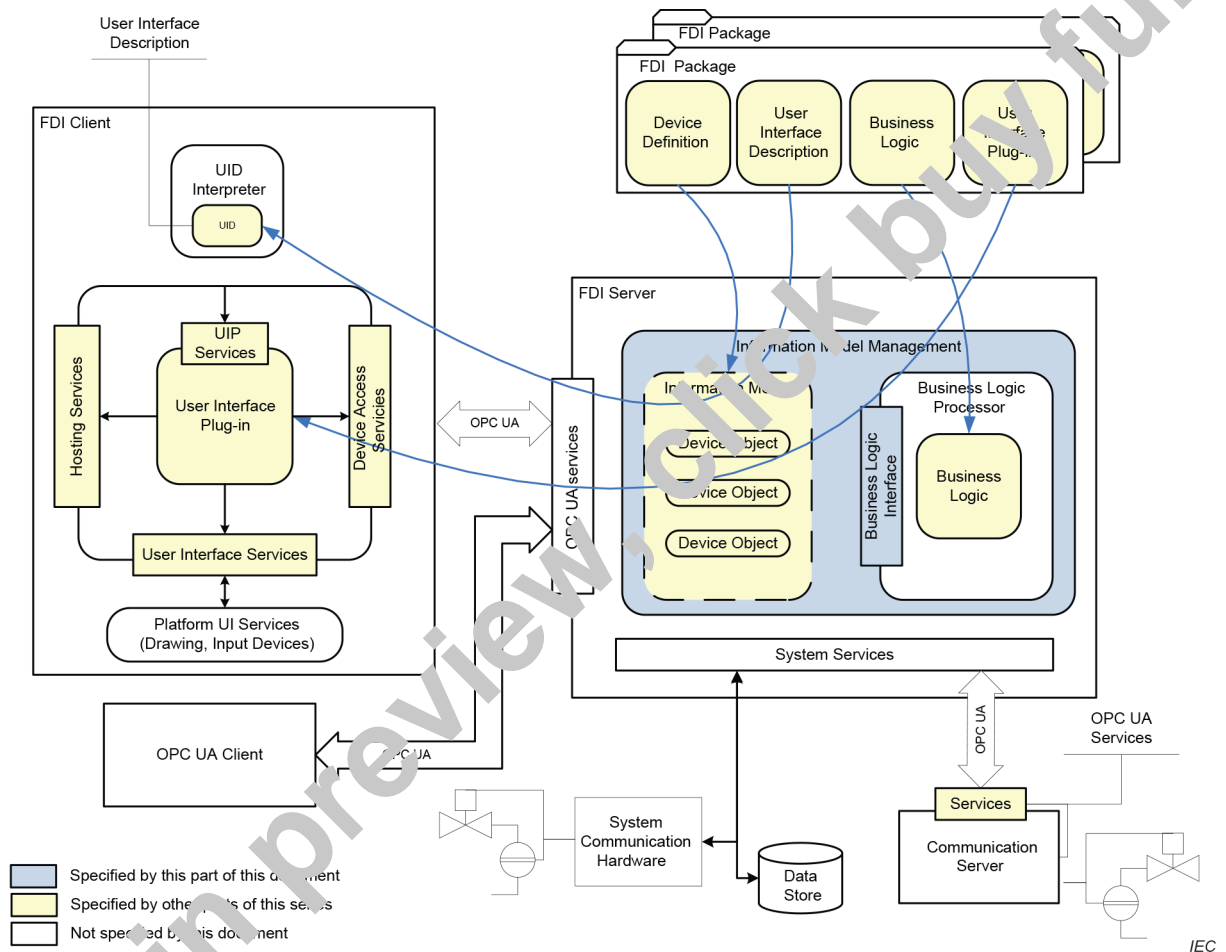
User Interface Description

FDI Package

FDI Package

Device Definition

User Interface Description

Business Logic

Us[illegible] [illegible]rface Plug-i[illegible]

FDI Client

UID Interpreter

UID

UIP Services

Hosting Services

User Interface Plug-in

Device Access Servicies

User Interface Services

Platform UI Services (Drawing, Input Devices)

OPC UA

OPC UA services

FDI Server

In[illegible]ation M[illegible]del Management

Informa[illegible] Mo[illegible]

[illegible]Device Object

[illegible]vice Object

Device Object

Business Logic Interface

Business Logic Processor

Business Logic

System Services

OPC UA Client

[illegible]PC UA

System Communication Hardware

Data Store

OPC UA

OPC UA Services

Services

Communication Server

Specified by this part of this do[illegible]ment

Specified by othe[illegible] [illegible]s of this se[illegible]s

Not spec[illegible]ed b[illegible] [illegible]is doc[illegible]ment

IEC